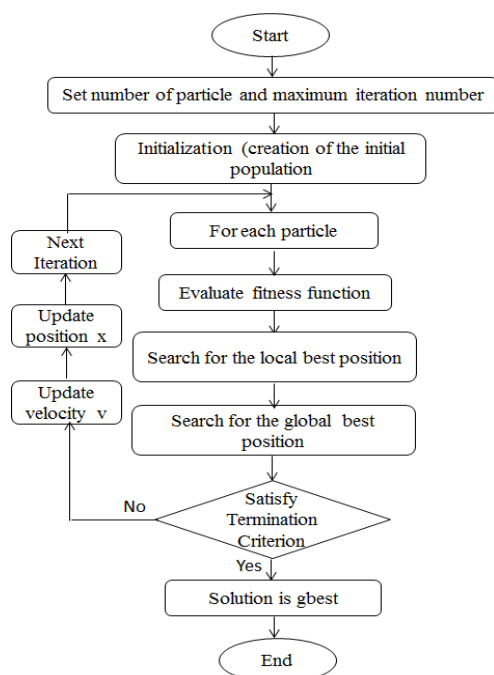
Start

Set number of particle and maximum iteration number

Initialization (creation of the initial population

For each particle

Evaluate fitness function

Search for the local best position

Search for the global best position

Satisfy Termination Criterion

No

Yes

Solution is gbest

End

Update velocity v

Update position x

Next Iteration